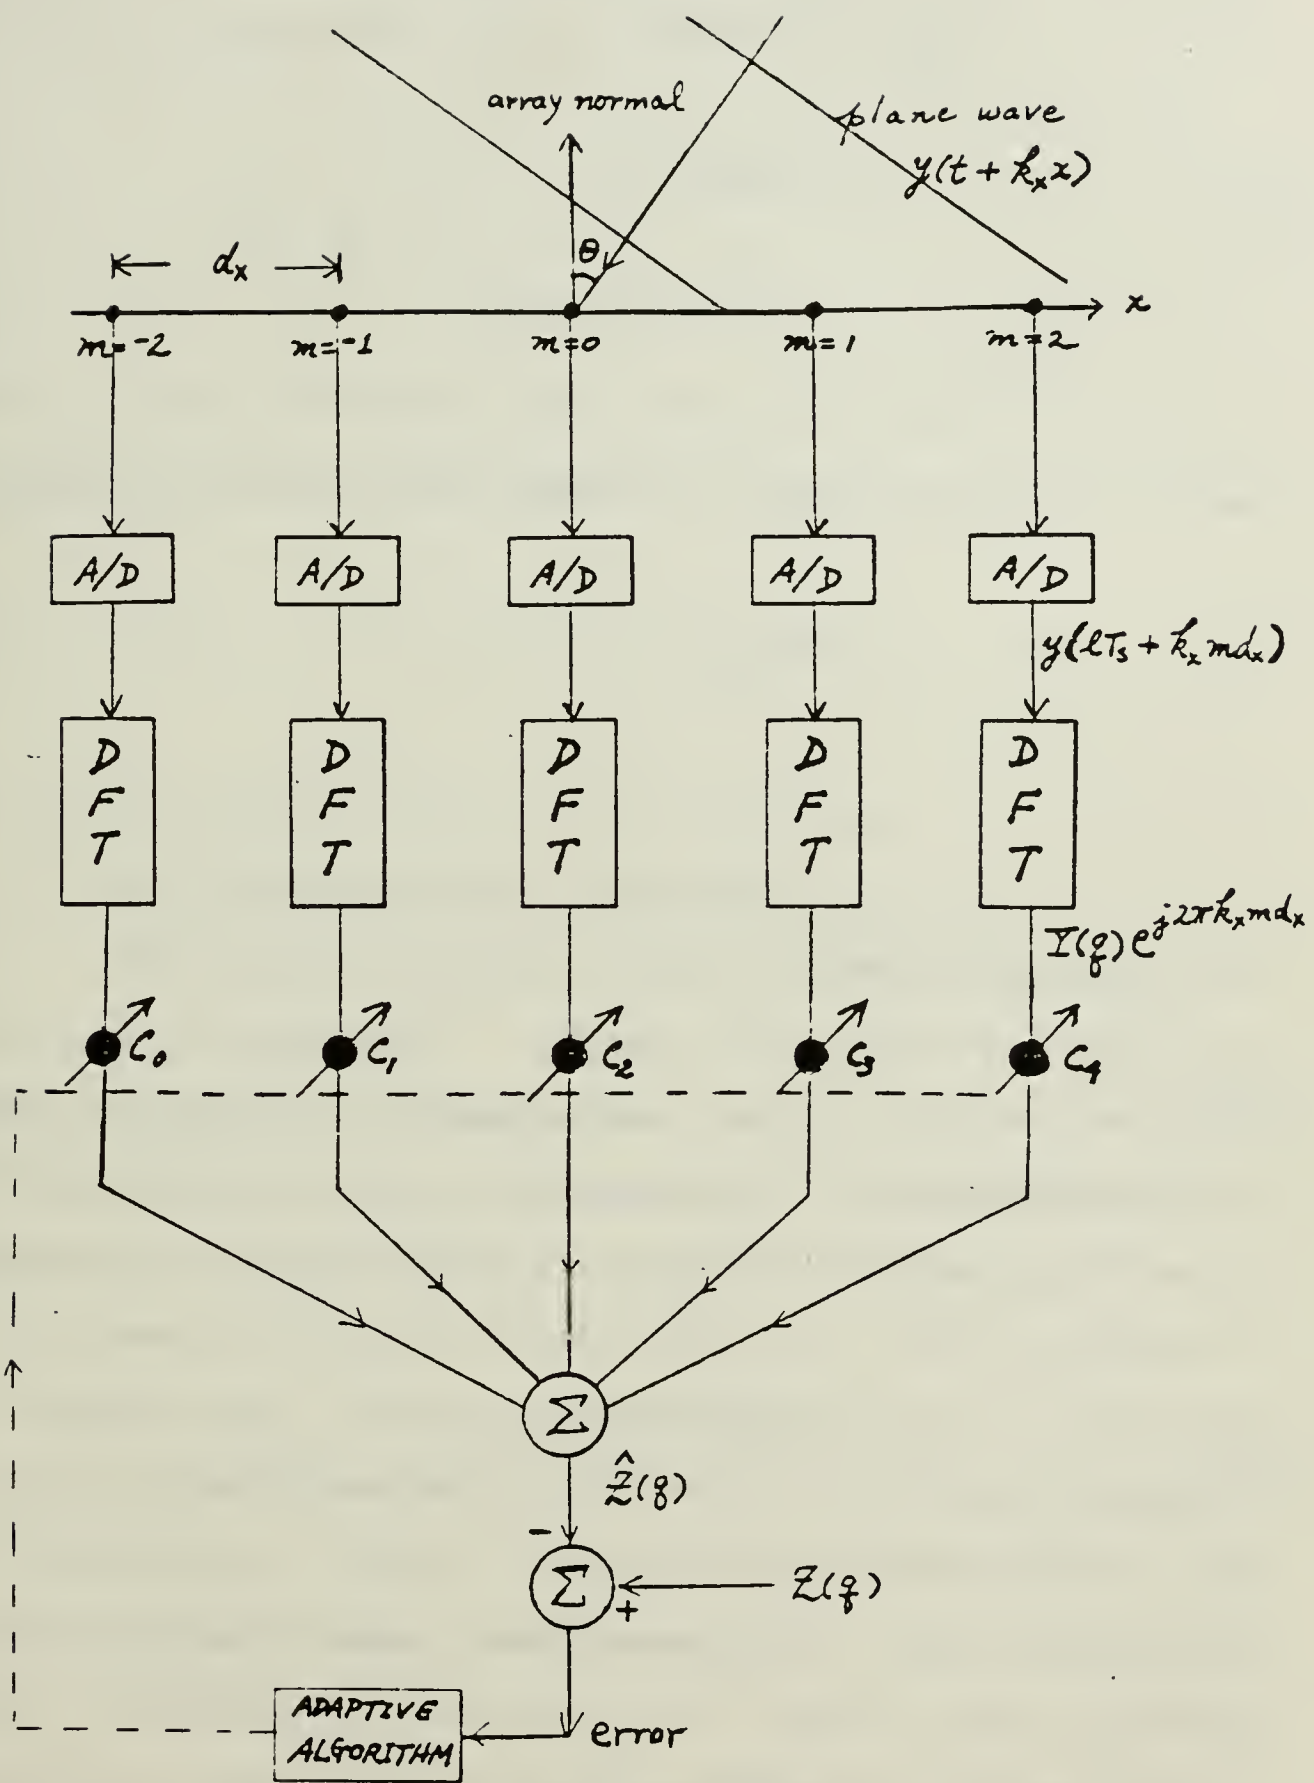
array normal

plane wave $y(t + k_x x)$

$d_x$

$\theta$

$x$

$m=-2$ $m=-1$ $m=0$ $m=1$ $m=2$

A/D A/D A/D A/D A/D

$y(lT_s + k_x m d_x)$

DFT DFT DFT DFT DFT

$Y(q)e^{j2\pi k_x m d_x}$

$C_0$ $C_1$ $C_2$ $C_3$ $C_4$

$\Sigma$

$\hat{Z}(q)$

$-$

$\Sigma$

$+$

$Z(q)$

ADAPTIVE ALGORITHM

error